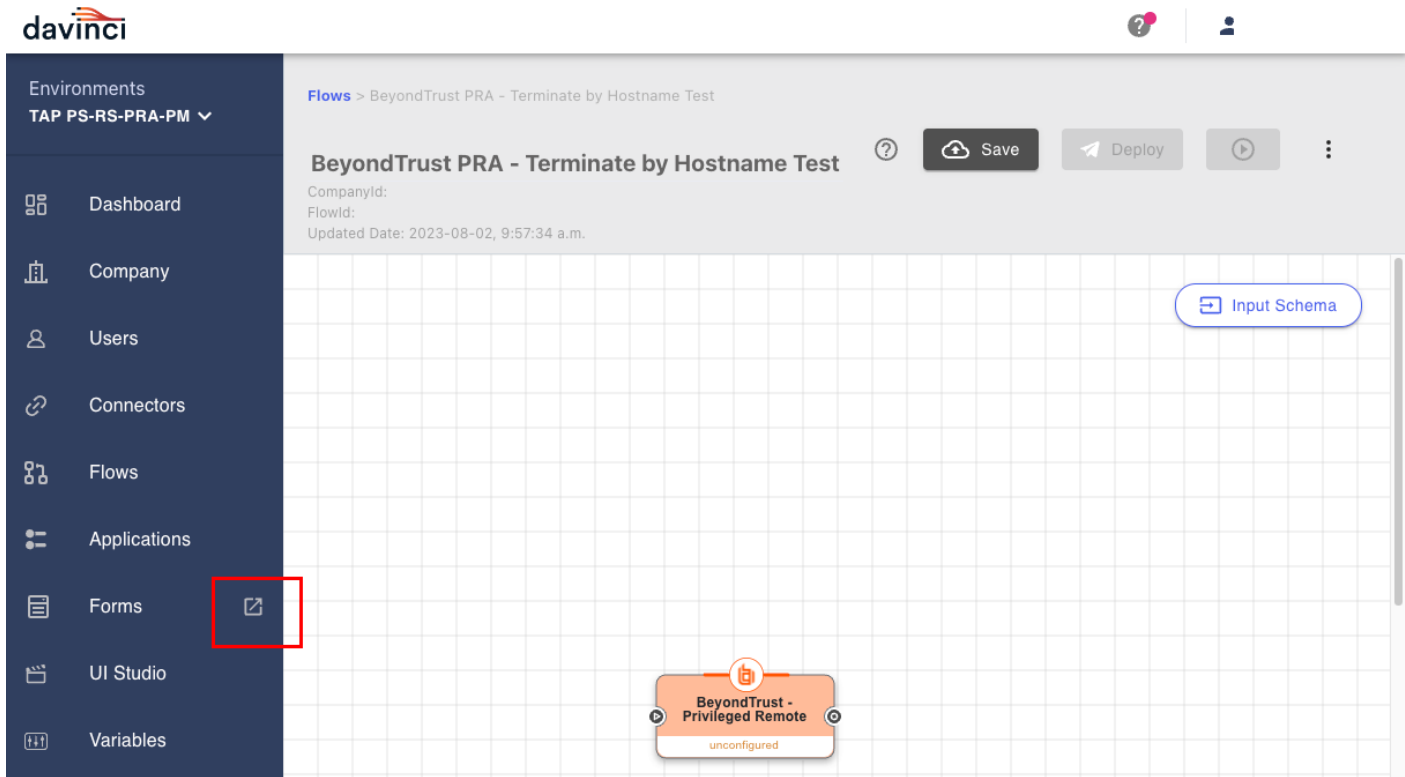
davinci

Environments
TAP PS-RS-PRA-PM

Dashboard
Company
Users
Connectors
Flows
Applications
Forms
UI Studio
Variables

Flows > BeyondTrust PRA - Terminate by Hostname Test

BeyondTrust PRA - Terminate by Hostname Test

Save
Deploy

CompanyId:
FlowId:
Updated Date: 2023-08-02, 9:57:34 a.m.

Input Schema

BeyondTrust - Privileged Remote
unconfigured